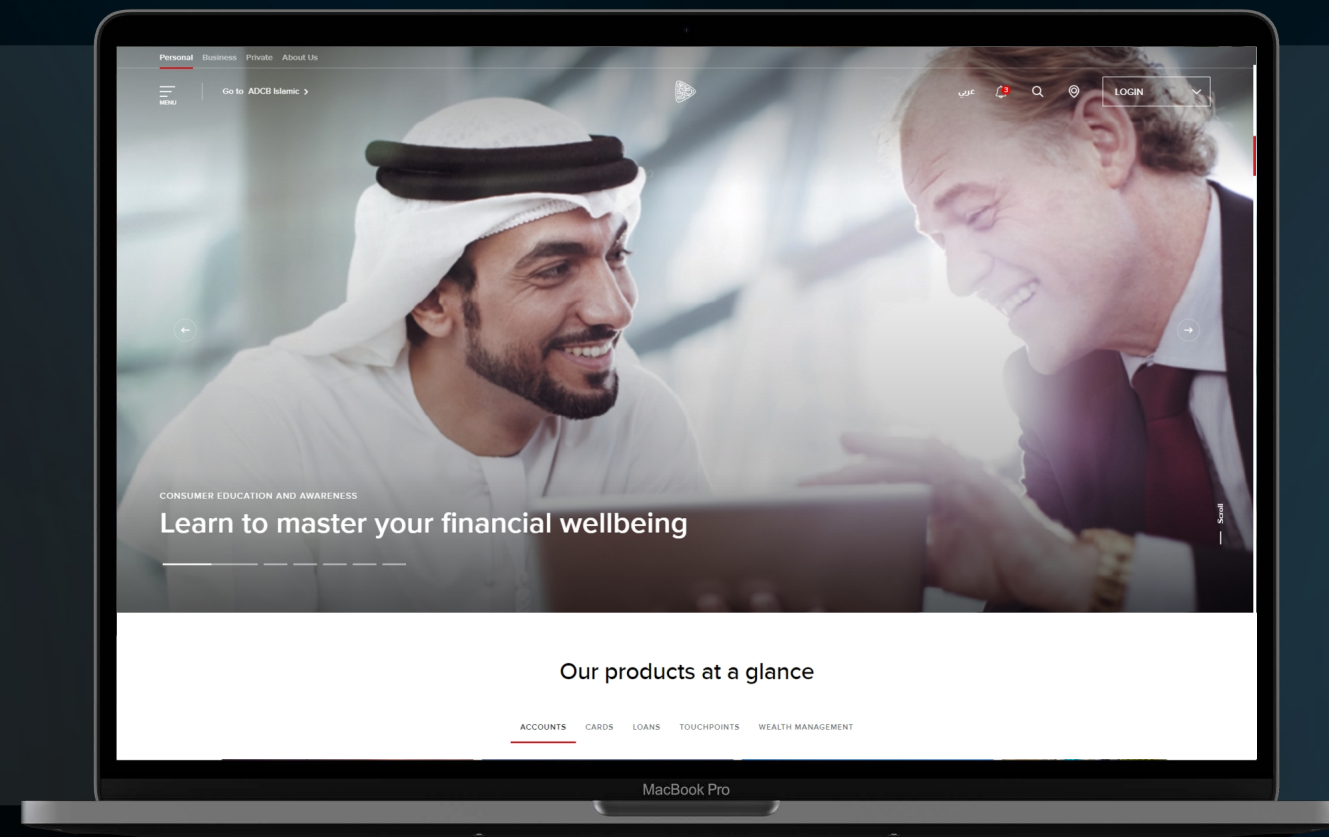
Personal Business Private About Us

MENU

Go to ADCB Islamic >

عربي

LOGIN

CONSUMER EDUCATION AND AWARENESS

Learn to master your financial wellbeing

Scroll

Our products at a glance

ACCOUNTS CARDS LOANS TOUCHPOINTS WEALTH MANAGEMENT

MacBook Pro